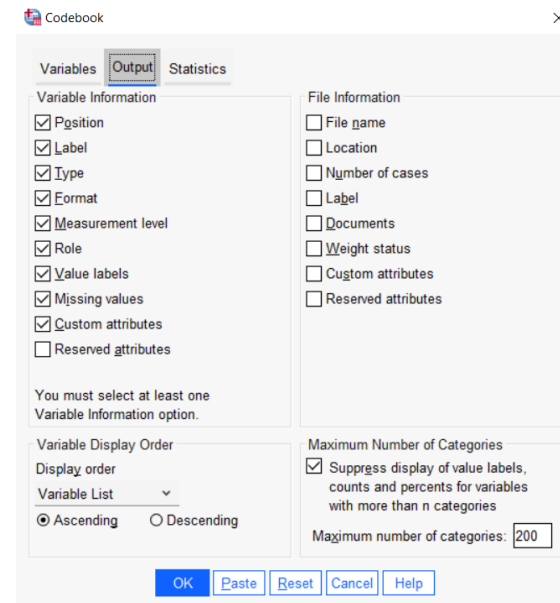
Codebook

Variables Output Statistics

Variable Information

☑ Position
☑ Label
☑ Type
☑ Format
☑ Measurement level
☑ Role
☑ Value labels
☑ Missing values
☑ Custom attributes
☐ Reserved attributes

You must select at least one Variable Information option.

File Information

☐ File name
☐ Location
☐ Number of cases
☐ Label
☐ Documents
☐ Weight status
☐ Custom attributes
☐ Reserved attributes

Variable Display Order

Display order

Variable List

◉ Ascending ○ Descending

Maximum Number of Categories

☑ Suppress display of value labels, counts and percents for variables with more than n categories

Maximum number of categories: 200

OK Paste Reset Cancel Help